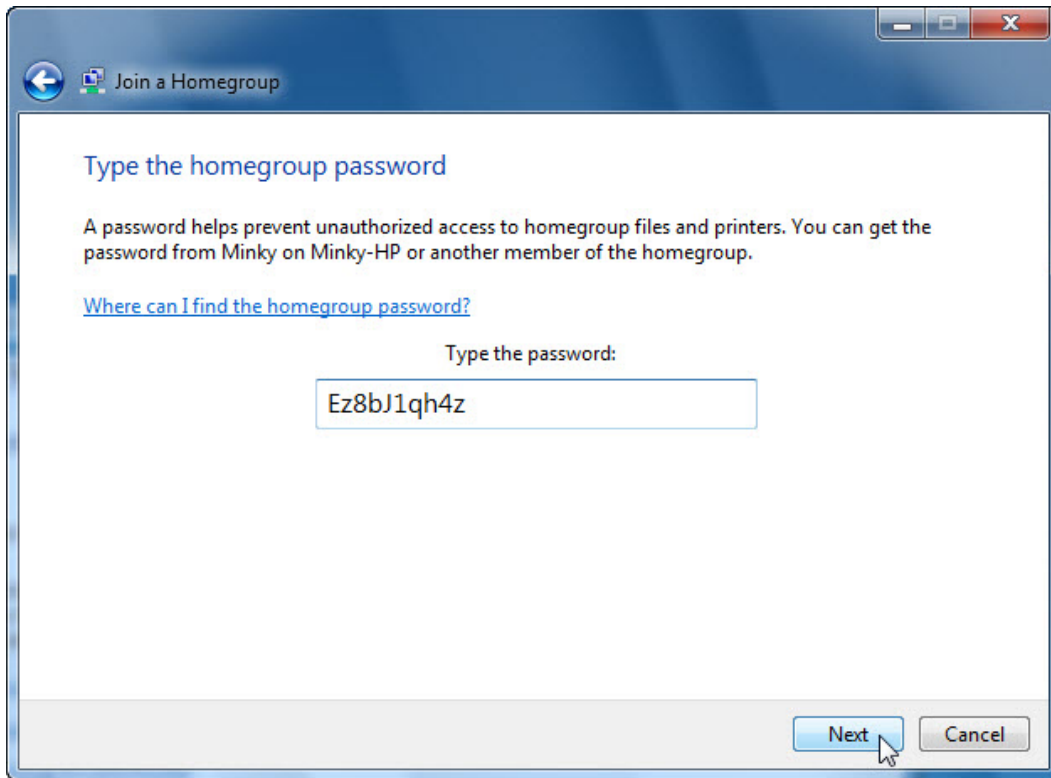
Join a Homegroup

Type the homegroup password

A password helps prevent unauthorized access to homegroup files and printers. You can get the password from Minky on Minky-HP or another member of the homegroup.

Where can I find the homegroup password?

Type the password:

Ez8bJ1qh4z

Next

Cancel